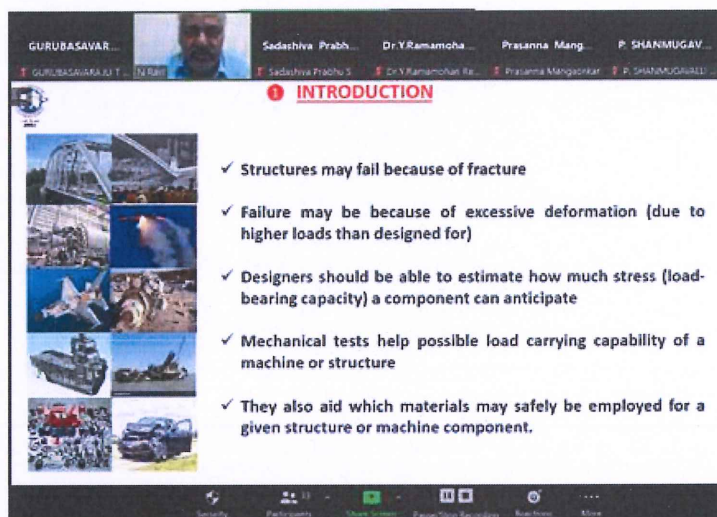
GURUBASAVAR... Sadashiva Prabh... Dr.Y.Ramamoha... Prasanna Mang... P. SHANMUGAV...

GURUBASAVARAJU T... N Ravi Sadashiva Prabhu S Dr.Y.Ramamohan Re... Prasanna Mangaonkar P. SHANMUGAVALLI

1 INTRODUCTION

✓ Structures may fail because of fracture

✓ Failure may be because of excessive deformation (due to higher loads than designed for)

✓ Designers should be able to estimate how much stress (load-bearing capacity) a component can anticipate

✓ Mechanical tests help possible load carrying capability of a machine or structure

✓ They also aid which materials may safely be employed for a given structure or machine component.

Security Participants Share Screen Pause/Stop Recording Reactions More